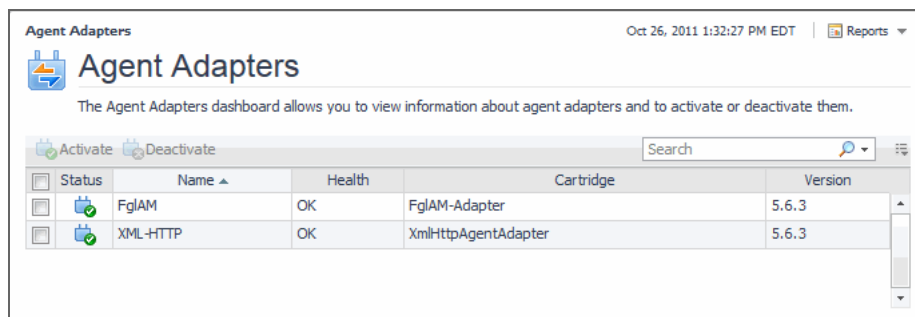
Agent Adapters

Oct 26, 2011 1:32:27 PM EDT | Reports

Agent Adapters

The Agent Adapters dashboard allows you to view information about agent adapters and to activate or deactivate them.

Activate Deactivate

Search

| | Status | Name ▲ | Health | Cartridge | Version |
|---|---|---|---|---|---|
| | | FglAM | OK | FglAM-Adapter | 5.6.3 |
| | | XML-HTTP | OK | XmlHttpAgentAdapter | 5.6.3 |